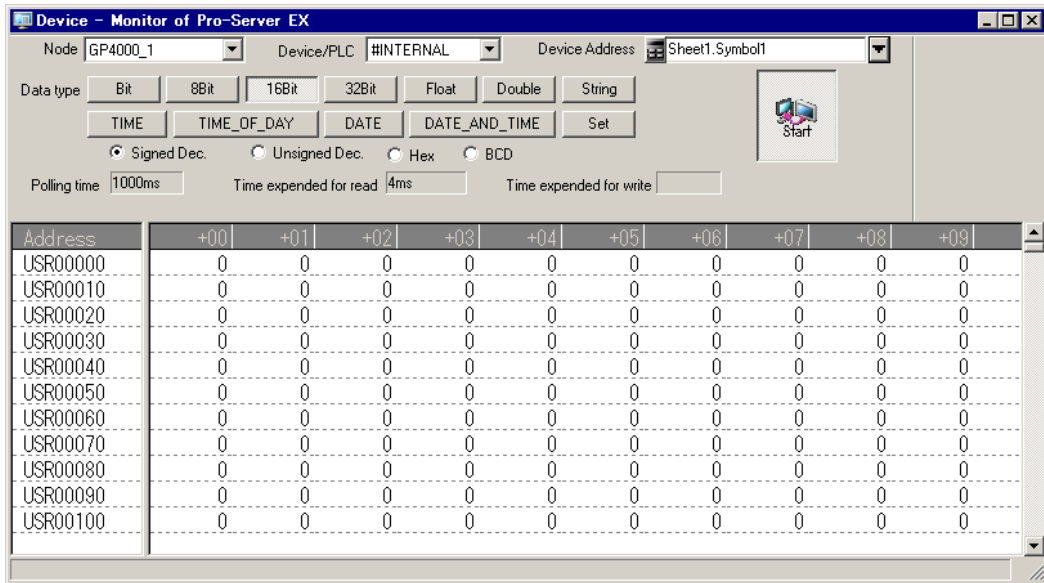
Device - Monitor of Pro-Server EX

Node GP4000_1

Device/PLC #INTERNAL

Device Address Sheet1.Symbol1

Data type Bit 8Bit 16Bit 32Bit Float Double String

TIME TIME_OF_DAY DATE DATE_AND_TIME Set

Start

Signed Dec. Unsigned Dec. Hex BCD

Polling time 1000ms Time expended for read 4ms Time expended for write

| Address | +00 | +01 | +02 | +03 | +04 | +05 | +06 | +07 | +08 | +09 |
|---|---|---|---|---|---|---|---|---|---|---|
| USR00000 | 0 | 0 | 0 | 0 | 0 | 0 | 0 | 0 | 0 | 0 |
| USR00010 | 0 | 0 | 0 | 0 | 0 | 0 | 0 | 0 | 0 | 0 |
| USR00020 | 0 | 0 | 0 | 0 | 0 | 0 | 0 | 0 | 0 | 0 |
| USR00030 | 0 | 0 | 0 | 0 | 0 | 0 | 0 | 0 | 0 | 0 |
| USR00040 | 0 | 0 | 0 | 0 | 0 | 0 | 0 | 0 | 0 | 0 |
| USR00050 | 0 | 0 | 0 | 0 | 0 | 0 | 0 | 0 | 0 | 0 |
| USR00060 | 0 | 0 | 0 | 0 | 0 | 0 | 0 | 0 | 0 | 0 |
| USR00070 | 0 | 0 | 0 | 0 | 0 | 0 | 0 | 0 | 0 | 0 |
| USR00080 | 0 | 0 | 0 | 0 | 0 | 0 | 0 | 0 | 0 | 0 |
| USR00090 | 0 | 0 | 0 | 0 | 0 | 0 | 0 | 0 | 0 | 0 |
| USR00100 | 0 | 0 | 0 | 0 | 0 | 0 | 0 | 0 | 0 | 0 |